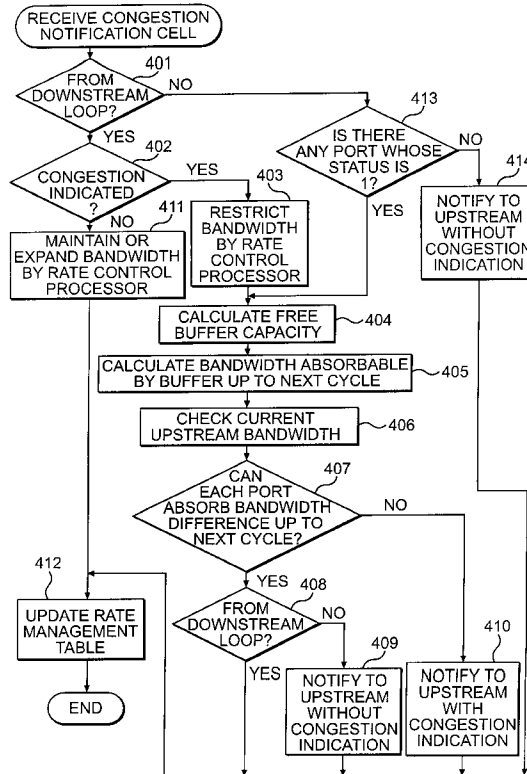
RECEIVE CONGESTION NOTIFICATION CELL

401
FROM DOWNSTREAM LOOP?
NO
YES

413
IS THERE ANY PORT WHOSE STATUS IS 1?
NO
YES

414
NOTIFY TO UPSTREAM WITHOUT CONGESTION INDICATION

402
CONGESTION INDICATED?
YES
NO

403
RESTRICT BANDWIDTH BY RATE CONTROL PROCESSOR

411
MAINTAIN OR EXPAND BANDWIDTH BY RATE CONTROL PROCESSOR

CALCULATE FREE BUFFER CAPACITY
404

CALCULATE BANDWIDTH ABSORBABLE BY BUFFER UP TO NEXT CYCLE
405

CHECK CURRENT UPSTREAM BANDWIDTH
406

407
CAN EACH PORT ABSORB BANDWIDTH DIFFERENCE UP TO NEXT CYCLE?
NO
YES

412
UPDATE RATE MANAGEMENT TABLE

END

408
FROM DOWNSTREAM LOOP?
NO
YES

409
NOTIFY TO UPSTREAM WITHOUT CONGESTION INDICATION

410
NOTIFY TO UPSTREAM WITH CONGESTION INDICATION